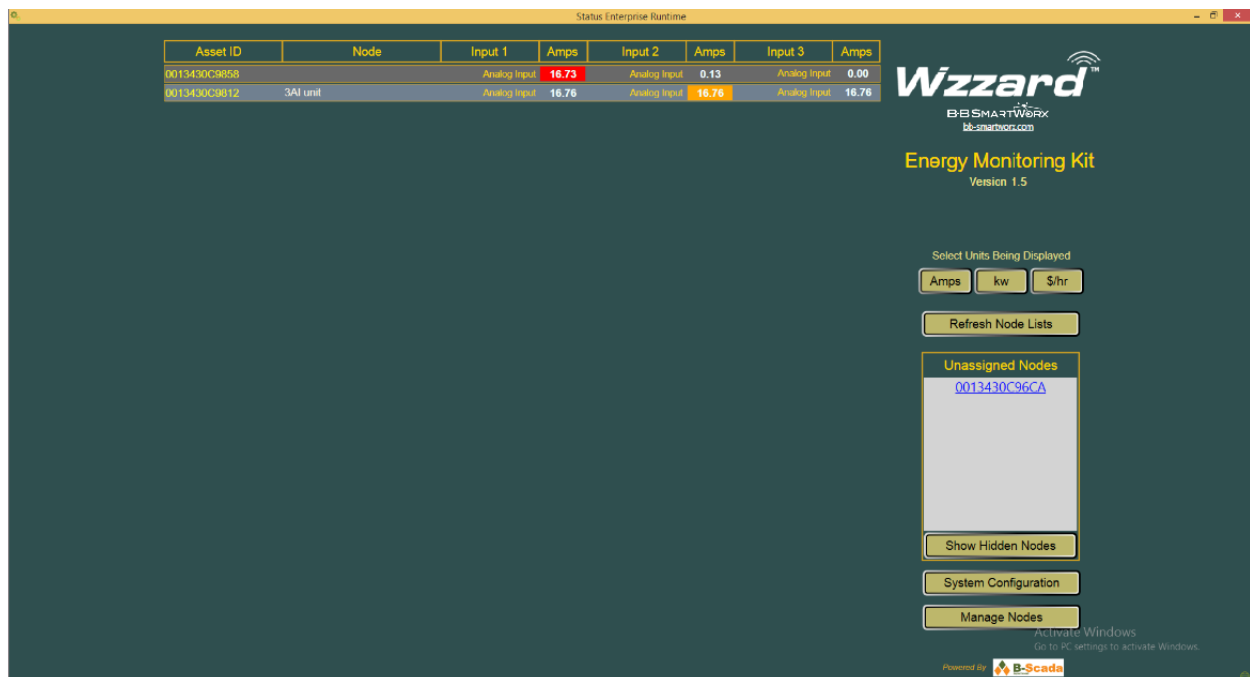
Status Enterprise Runtime

| Asset ID | Node | Input 1 | Amps | Input 2 | Amps | Input 3 | Amps |
|---|---|---|---|---|---|---|---|
| 0013430C9858 | | Analog Input | 16.73 | Analog Input | 0.13 | Analog Input | 0.00 |
| 0013430C9812 | 3AI unit | Analog Input | 16.76 | Analog Input | 16.76 | Analog Input | 16.76 |

Wzzard™
B+B SMARTWORX
bb-smartworx.com

Energy Monitoring Kit
Version 1.5

Select Units Being Displayed
Amps kw $/hr

Refresh Node Lists

Unassigned Nodes
0013430C96CA

Show Hidden Nodes

System Configuration

Manage Nodes

Activate Windows
Go to PC settings to activate Windows.

Powered By B-Scada